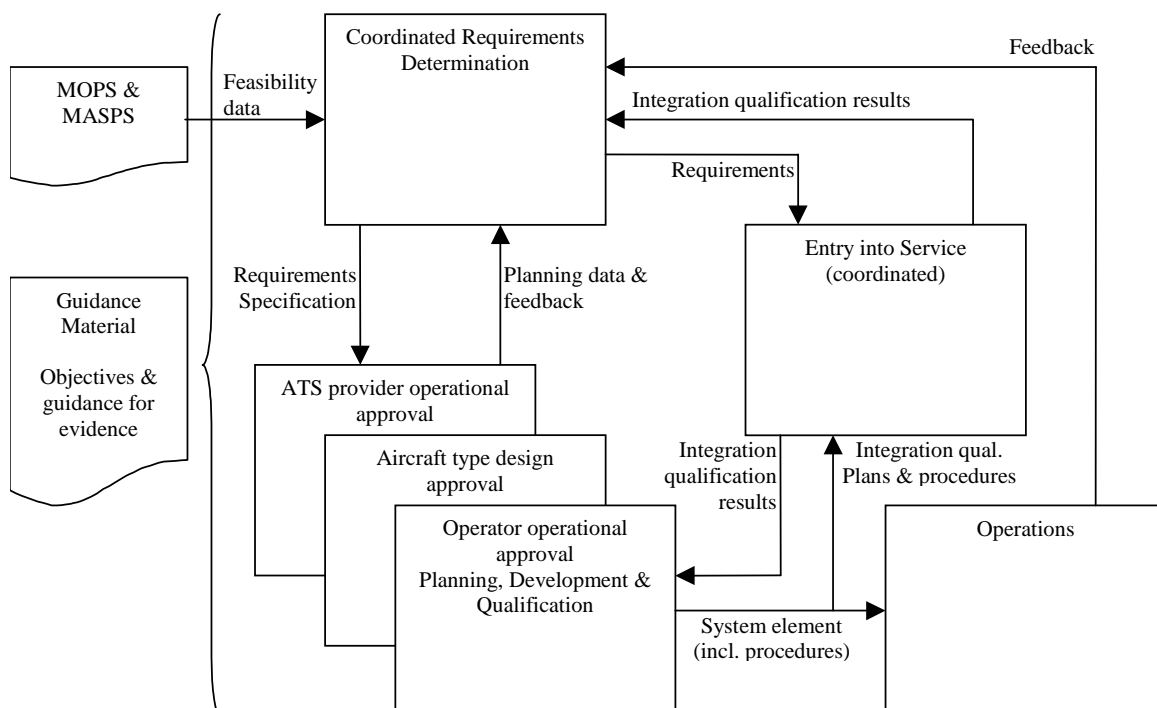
MOPS & MASPS

Guidance Material

Objectives & guidance for evidence

Feasibility data

Coordinated Requirements Determination

Feedback

Integration qualification results

Requirements

Entry into Service (coordinated)

Requirements Specification

Planning data & feedback

ATS provider operational approval

Aircraft type design approval

Operator operational approval Planning, Development & Qualification

Integration qualification results

Integration qual. Plans & procedures

Operations

System element (incl. procedures)